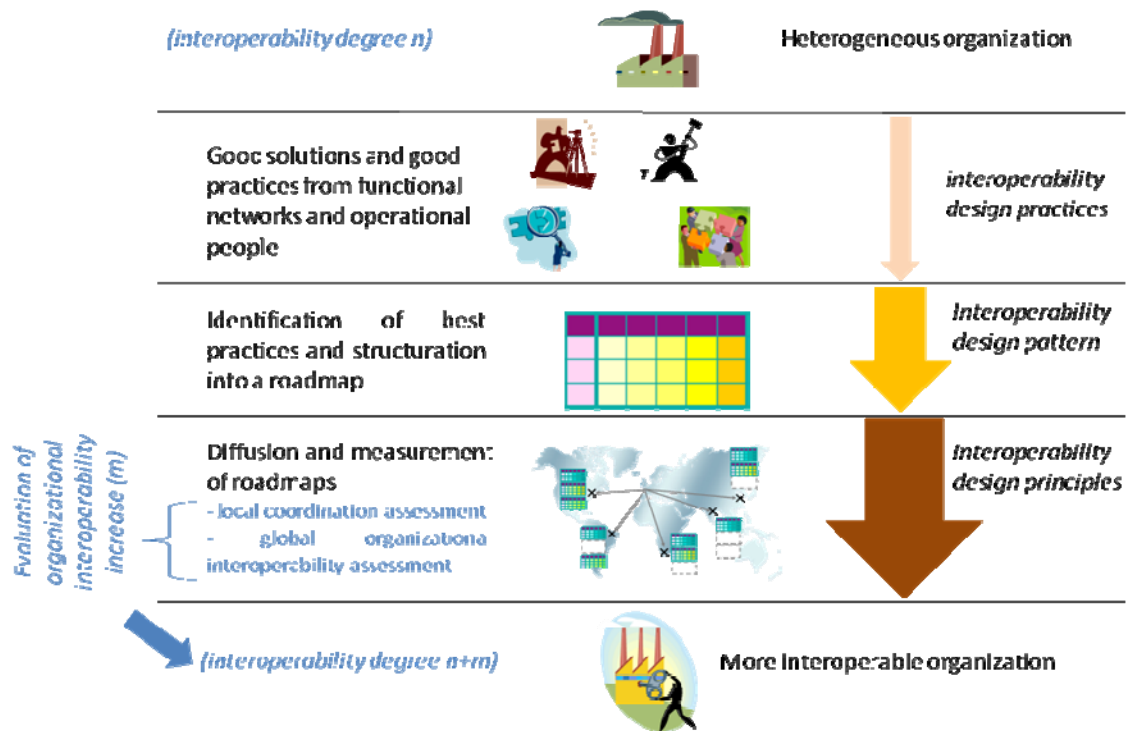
(interoperability degree n)

Heterogeneous organization

Gooc solutions and good practices from functional networks and operational people

interoperability design practices

Identification of best practices and structuration into a roadmap

Interoperability design pattern

Diffusion and measurement of roadmaps
- local coordination assessment
- global organizationa interoperability assessment

Interoperability design principles

Evaluation of organizational interoperability increase (m)

(interoperability degree n+m)

More interoperable organization